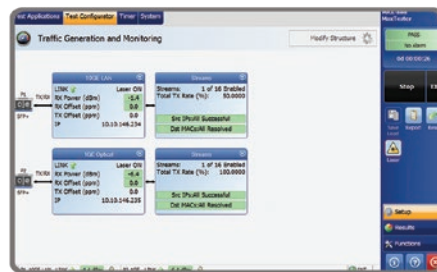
est Applications Test Configurator Timer System

Traffic Generation and Monitoring

Modify Structure

10GE LAN
LINK
Laser ON
RX Power (dBm) -1.4
RX Offset (ppm) 0.0
TX Offset (ppm) 0.0
IP 10.10.146.234

Streams
Streams: 1 of 16 Enabled
Total TX Rate (%): 50.0000
Src IPs:All Successful
Dst MACs:All Resolved

P1
TX/RX
SFP+

10GE Optical
LINK
Laser ON
RX Power (dBm) -6.4
RX Offset (ppm) 0.0
TX Offset (ppm) 0.0
IP 10.10.146.235

Streams
Streams: 1 of 16 Enabled
Total TX Rate (%): 100.0000
Src IPs:All Successful
Dst MACs:All Resolved

P2
TX/RX
SFP+

MaxTester
PASS
No alarm
0d 00:00:26

Stop

Laser

Setup
Results
Functions